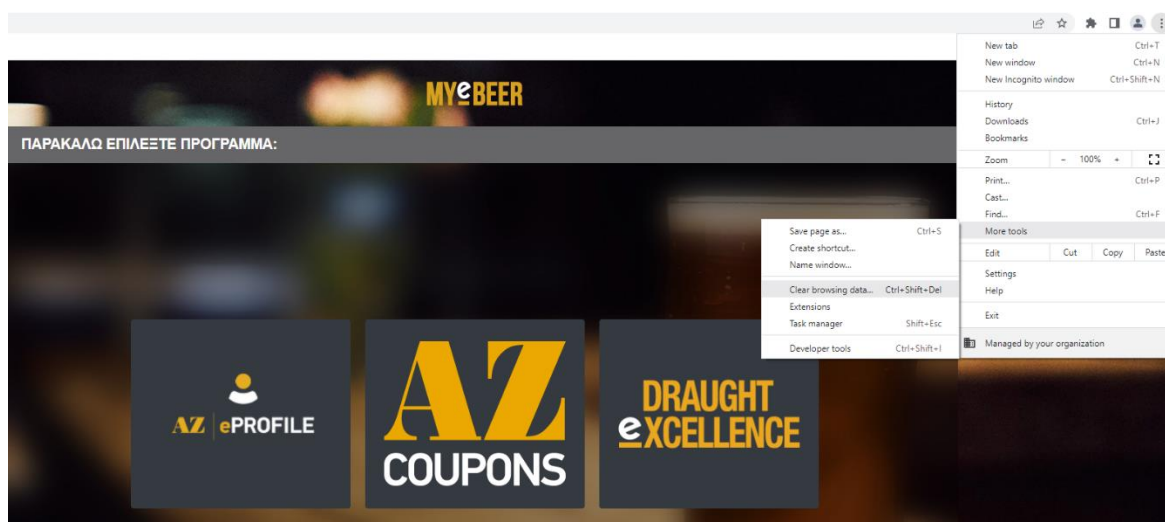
MYeBEER

ΠΑΡΑΚΑΛΩ ΕΠΙΛΕΞΤΕ ΠΡΟΓΡΑΜΜΑ:

AZ | ePROFILE

AZ COUPONS

DRAUGHT eXCELLENCE

Save page as... Ctrl+S
Create shortcut...
Name window...
Clear browsing data... Ctrl+Shift+Del
Extensions
Task manager Shift+Esc
Developer tools Ctrl+Shift+I

New tab Ctrl+T
New window Ctrl+N
New Incognito window Ctrl+Shift+N
History
Downloads Ctrl+J
Bookmarks
Zoom - 100% +
Print... Ctrl+P
Cast...
Find... Ctrl+F
More tools
Edit Cut Copy Paste
Settings
Help
Exit
Managed by your organization